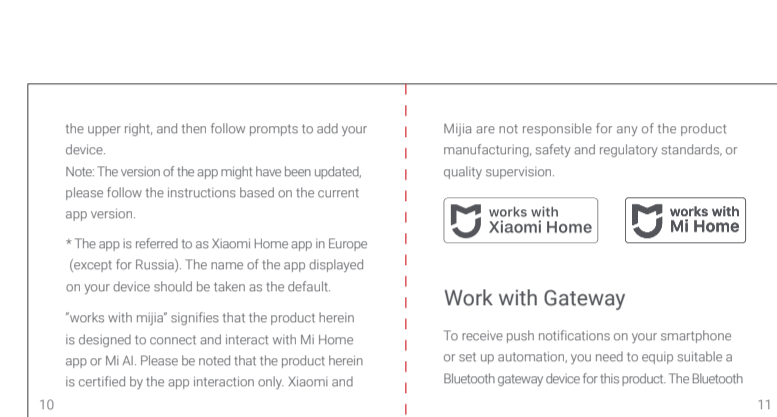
the upper right, and then follow prompts to add your device.
Note: The version of the app might have been updated, please follow the instructions based on the current app version.

* The app is referred to as Xiaomi Home app in Europe (except for Russia). The name of the app displayed on your device should be taken as the default.

"works with mijia" signifies that the product herein is designed to connect and interact with Mi Home app or Mi AI. Please be noted that the product herein is certified by the app interaction only. Xiaomi and

10

Mijia are not responsible for any of the product manufacturing, safety and regulatory standards, or quality supervision.

works with Xiaomi Home

works with Mi Home

Work with Gateway

To receive push notifications on your smartphone or set up automation, you need to equip suitable a Bluetooth gateway device for this product. The Bluetooth

11